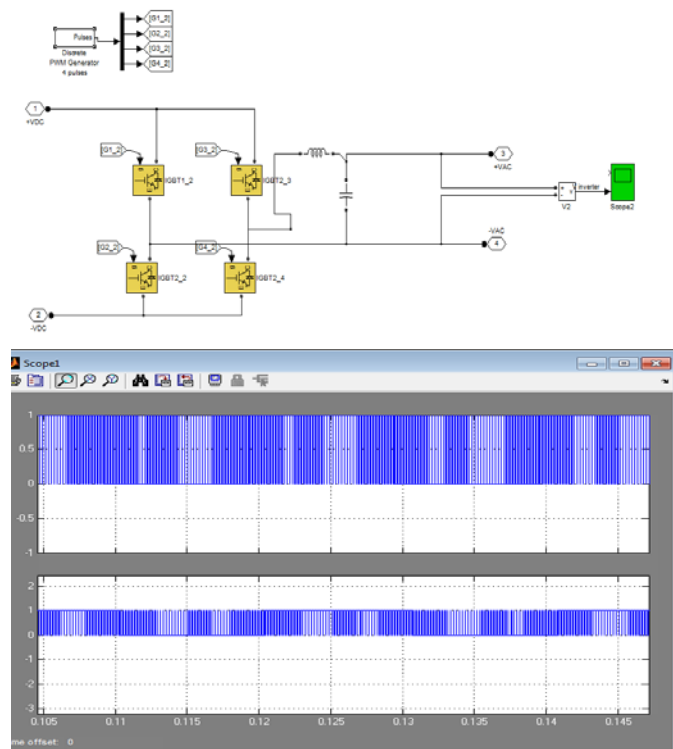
Pulses
Discrete
PWM Generator
4 pulses

[G1_2]
[G2_2]
[G3_2]
[G4_2]

1
+VDC

[G1_2]
IGBT1_2
[G3_2]
IGBT2_3
[G2_2]
IGBT2_2
[G4_2]
IGBT2_4

3
+VAC
-VAC
4

Inverter
V2
Scope2

2
-VDC

Scope1

1
0.5
0
-0.5
-1

2
1
0
-1
-2
-3

0.105 0.11 0.115 0.12 0.125 0.13 0.135 0.14 0.145

me offset: 0